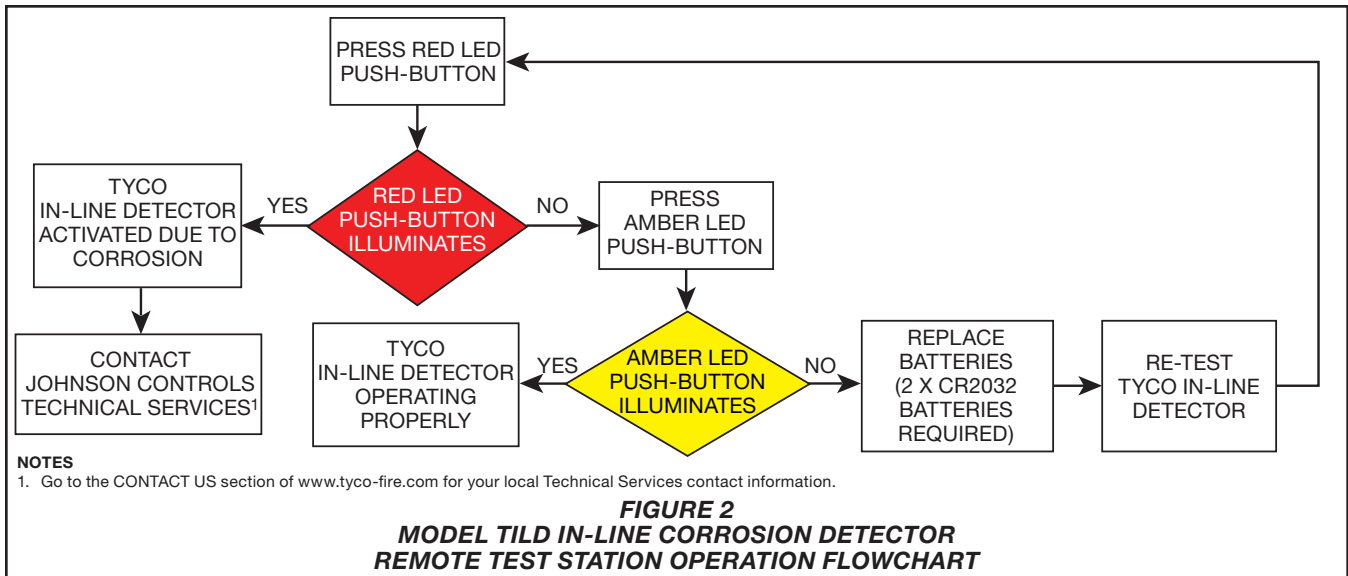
PRESS RED LED PUSH-BUTTON

TYCO IN-LINE DETECTOR ACTIVATED DUE TO CORROSION

YES

RED LED PUSH-BUTTON ILLUMINATES

NO

PRESS AMBER LED PUSH-BUTTON

CONTACT JOHNSON CONTROLS TECHNICAL SERVICES$^1$

TYCO IN-LINE DETECTOR OPERATING PROPERLY

YES

AMBER LED PUSH-BUTTON ILLUMINATES

NO

REPLACE BATTERIES (2 X CR2032 BATTERIES REQUIRED)

RE-TEST TYCO IN-LINE DETECTOR

NOTES
1. Go to the CONTACT US section of www.tyco-fire.com for your local Technical Services contact information.

FIGURE 2
MODEL TILD IN-LINE CORROSION DETECTOR
REMOTE TEST STATION OPERATION FLOWCHART